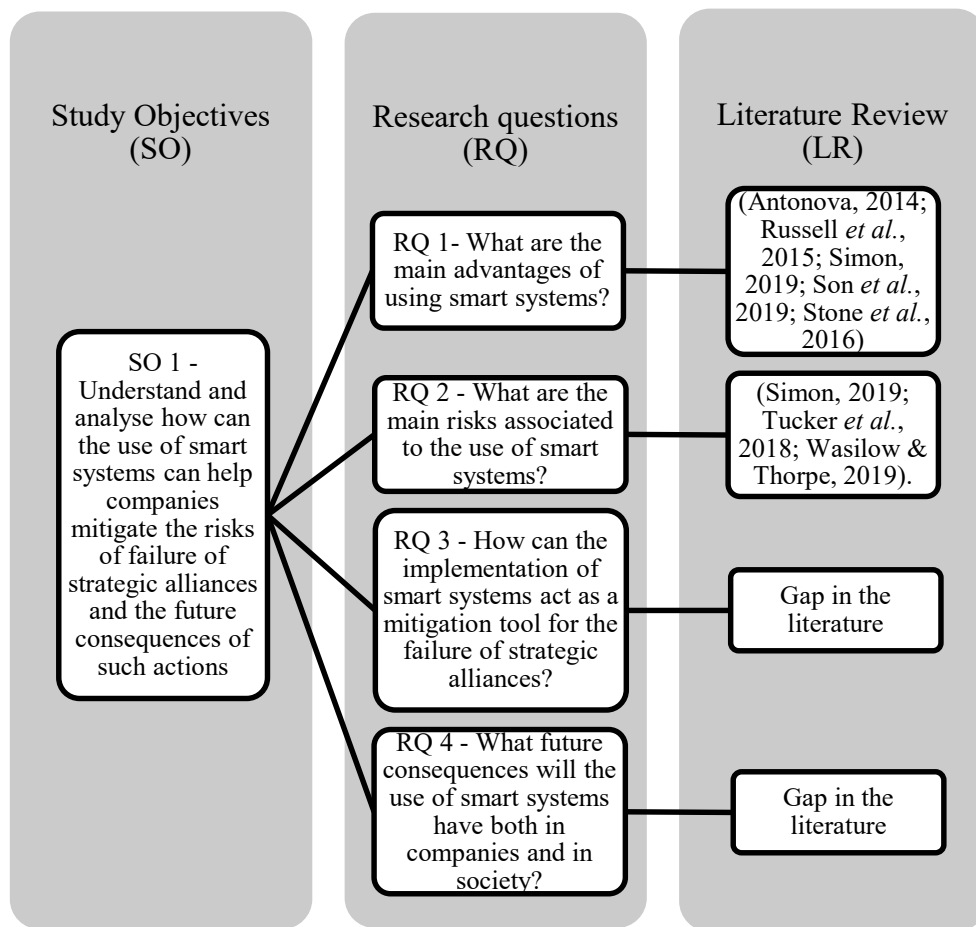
Study Objectives (SO)

Research questions (RQ)

Literature Review (LR)

SO 1 - Understand and analyse how can the use of smart systems can help companies mitigate the risks of failure of strategic alliances and the future consequences of such actions

RQ 1- What are the main advantages of using smart systems?

(Antonova, 2014; Russell et al., 2015; Simon, 2019; Son et al., 2019; Stone et al., 2016)

RQ 2 - What are the main risks associated to the use of smart systems?

(Simon, 2019; Tucker et al., 2018; Wasilow & Thorpe, 2019).

RQ 3 - How can the implementation of smart systems act as a mitigation tool for the failure of strategic alliances?

Gap in the literature

RQ 4 - What future consequences will the use of smart systems have both in companies and in society?

Gap in the literature